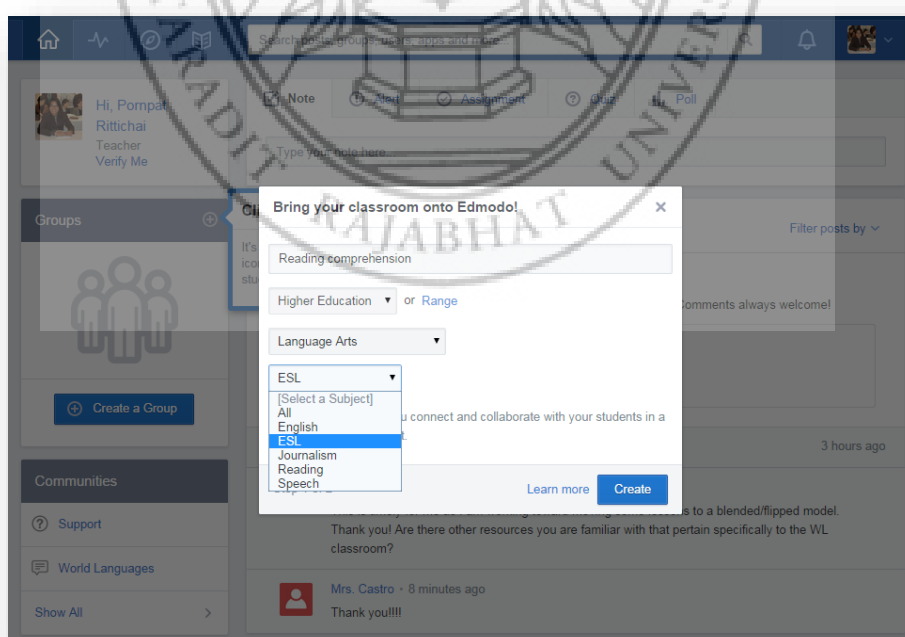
Search posts, groups, users, apps and more

Hi, Pornpat Rittichai
Teacher
Verify Me

Note
Alert
Assignment
Quiz
Poll

Type your note here...

Groups

Cl

It's
icon
stu

Create a Group

Communities

Support

World Languages

Show All

Bring your classroom onto Edmodo!

Reading comprehension

Higher Education ▾ or Range

Language Arts ▾

ESL ▾

[Select a Subject]
All
English
ESL
Journalism
Reading
Speech

u connect and collaborate with your students in a

Learn more
Create

Filter posts by

Comments always welcome!

3 hours ago

s to a blended/flipped model. Thank you! Are there other resources you are familiar with that pertain specifically to the WL classroom?

Mrs. Castro • 8 minutes ago
Thank you!!!!